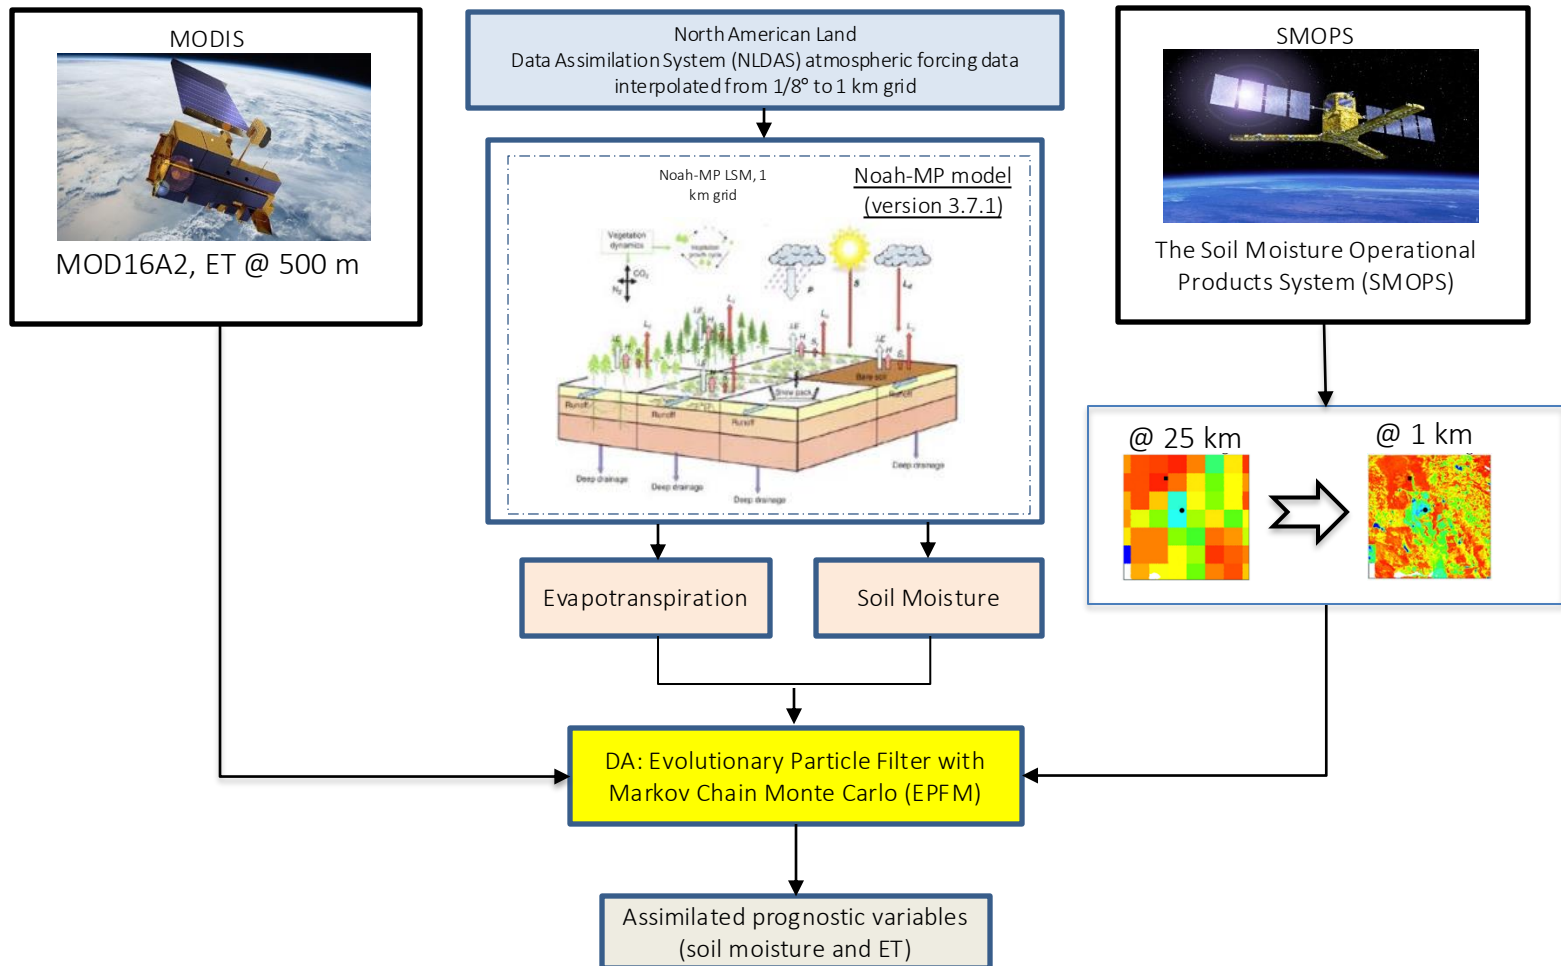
MODIS

MOD16A2, ET @ 500 m

North American Land Data Assimilation System (NLDAS) atmospheric forcing data interpolated from 1/8° to 1 km grid

Noah-MP LSM, 1 km grid

Noah-MP model (version 3.7.1)

Vegetation dynamics

$CO_2$

Runoff

Runoff

Runoff

Snow pack

Bare soil

Runoff

Deep drainage

Deep drainage

Deep drainage

Deep drainage

SMOPS

The Soil Moisture Operational Products System (SMOPS)

@ 25 km

@ 1 km

Evapotranspiration

Soil Moisture

DA: Evolutionary Particle Filter with Markov Chain Monte Carlo (EPFM)

Assimilated prognostic variables (soil moisture and ET)